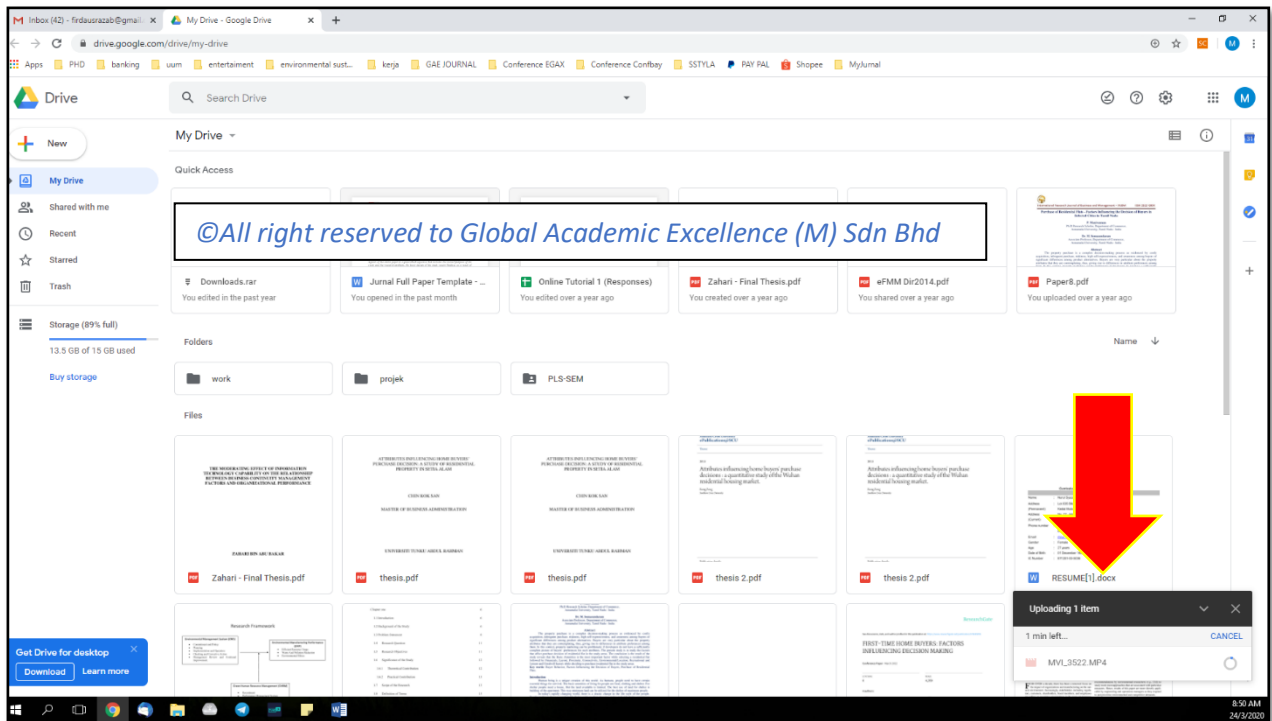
Inbox (42) - firdausrazab@gmail.c ×
My Drive - Google Drive ×
+

drive.google.com/drive/my-drive

Apps PHD banking uum entertainment environmental sust... kerja GAE JOURNAL Conference EGAX Conference Confbay SSTYLA PAY PAL Shopee MyJurnal

Drive
Search Drive

New
My Drive
Shared with me
Recent
Starred
Trash
Storage (89% full)
13.5 GB of 15 GB used
Buy storage

My Drive
Quick Access

©All right reserved to Global Academic Excellence (M) Sdn Bhd

Downloads.rar
You edited in the past year
Jurnal Full Paper Template - ...
You opened in the past month
Online Tutorial 1 (Responses)
You edited over a year ago
Zahari - Final Thesis.pdf
You created over a year ago
eFMM Dir2014.pdf
You shared over a year ago
Paper8.pdf
You uploaded over a year ago

Folders
Name
work
projek
PLS-SEM

Files
THE MODERATING EFFECT OF INFORMATION TECHNOLOGY CAPABILITY ON THE RELATIONSHIP BETWEEN BUSINESS CONTINUITY MANAGEMENT FACTORS AND ORGANIZATIONAL PERFORMANCE
ZAHARI BIN ABU BAKAR
Zahari - Final Thesis.pdf
ATTRIBUTES INFLUENCING HOME BUYERS' PURCHASE DECISION: A STUDY OF RESIDENTIAL PROPERTY IN SETIA ALAM
UNIVERSITI TUNKU ABDUL RAHMAN
thesis.pdf
thesis.pdf
Attributes influencing home buyers' purchase decisions: a quantitative study of the Wuhan residential housing market.
thesis 2.pdf
thesis 2.pdf
RESUME[1].docx
Research Framework
FIRST-TIME HOME BUYERS: FACTORS INFLUENCING DECISION MAKING

Get Drive for desktop
Download
Learn more

Uploading 1 item
1 min left...
CANCEL
MVI_3522.MP4

8:50 AM
24/3/2020